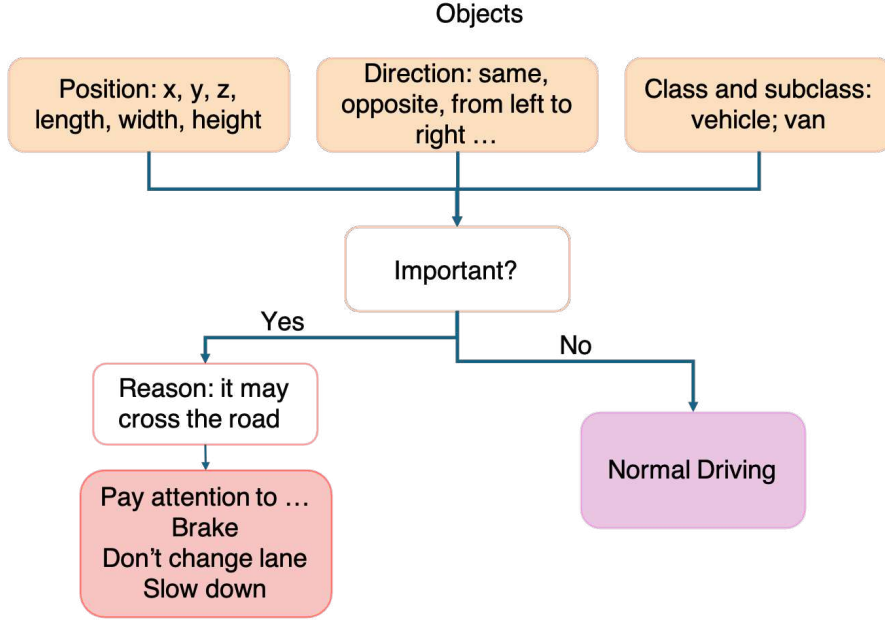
Objects

Position: x, y, z, length, width, height

Direction: same, opposite, from left to right …

Class and subclass: vehicle; van

Important?

Yes

No

Reason: it may cross the road

Pay attention to …
Brake
Don’t change lane
Slow down

Normal Driving